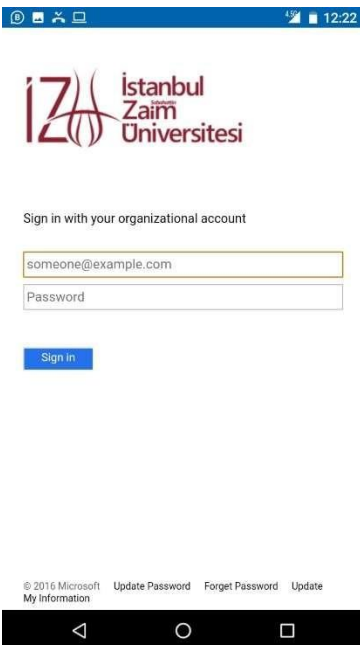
4G 12:22

İstanbul
Sabahattin
Zaim
Üniversitesi

Sign in with your organizational account

someone@example.com

Password

Sign in

© 2016 Microsoft Update Password Forget Password Update My Information